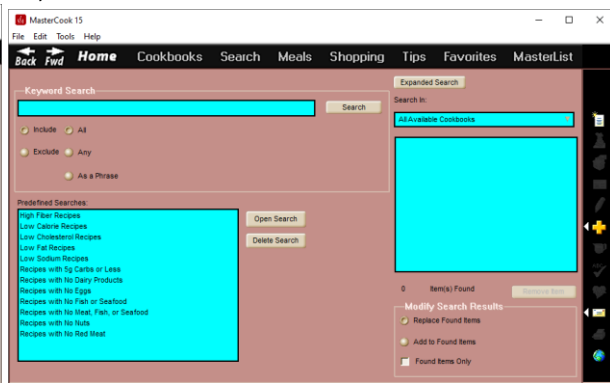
MasterCook 15

File Edit Tools Help

Back Fwd Home Cookbooks Search Meals Shopping Tips Favorites MasterList

Keyword Search

Search

Include All

Exclude Any

As a Phrase

Predefined Searches:

High Fiber Recipes
Low Calorie Recipes
Low Cholesterol Recipes
Low Fat Recipes
Low Sodium Recipes
Recipes with 5g Carbs or Less
Recipes with No Dairy Products
Recipes with No Eggs
Recipes with No Fish or Seafood
Recipes with No Meat, Fish, or Seafood
Recipes with No Nuts
Recipes with No Red Meat

Open Search

Delete Search

Expanded Search

Search In:

All Available Cookbooks

0 Item(s) Found

Remove Item

Modify Search Results

Replace Found Items

Add to Found Items

Found Items Only